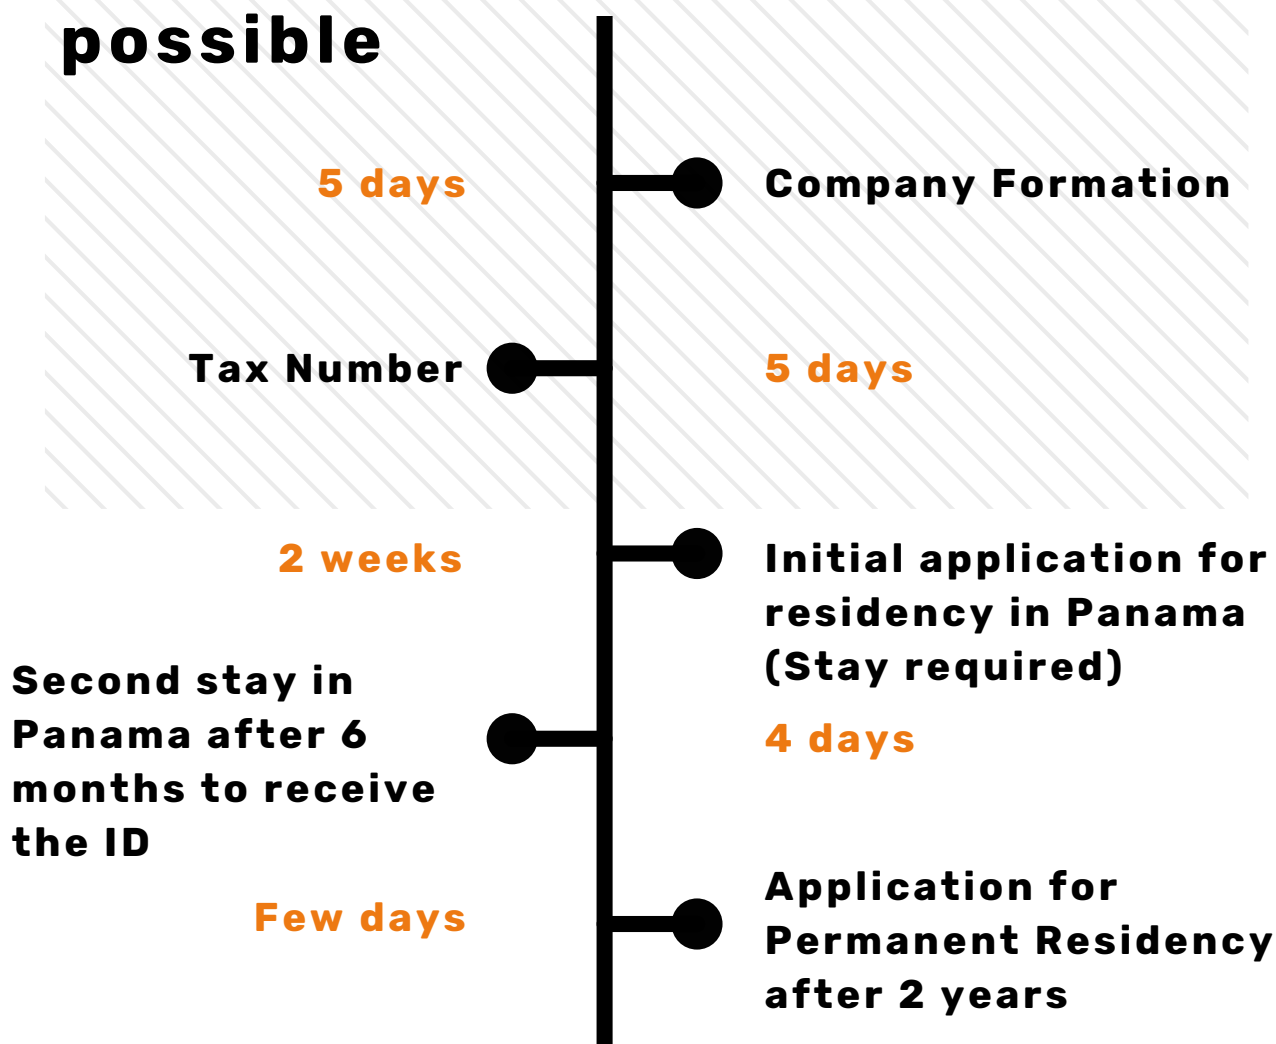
possible

5 days

Company Formation

Tax Number

5 days

2 weeks

Initial application for residency in Panama (Stay required)

Second stay in Panama after 6 months to receive the ID

4 days

Few days

Application for Permanent Residency after 2 years